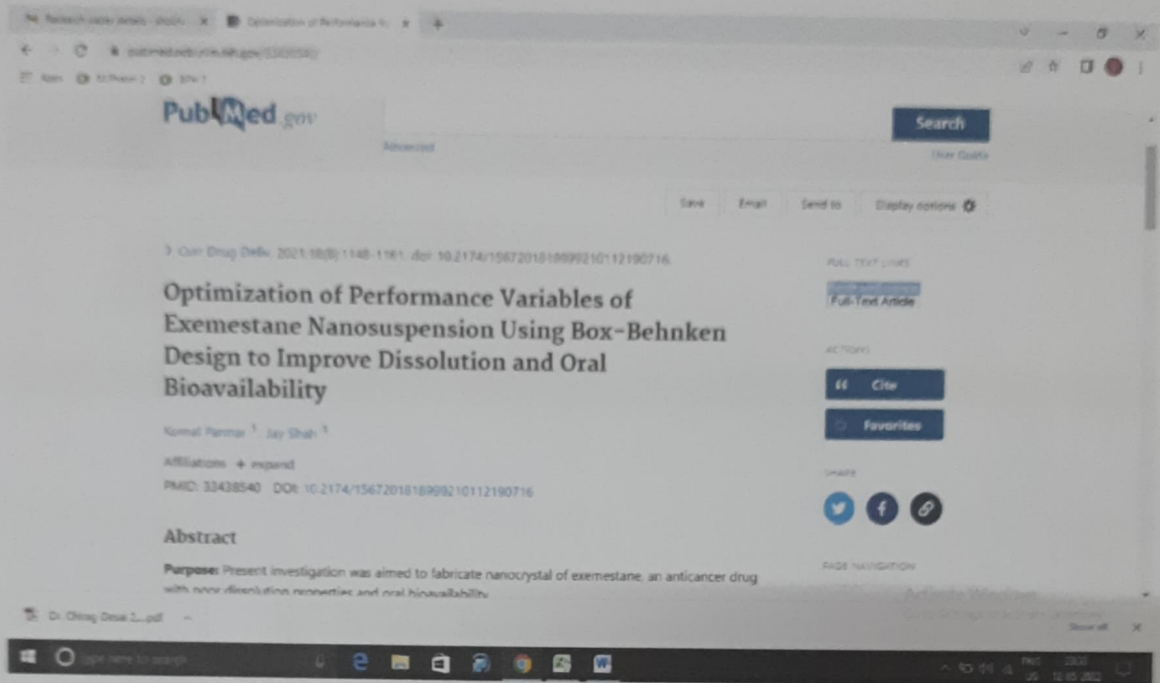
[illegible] x Optimization of Performance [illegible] x +

pubmed.ncbi.nlm.nih.gov/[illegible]

Apps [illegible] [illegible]

PubMed.gov

Search

Advanced

User Guide

Save Email Send to Display options

> Curr Drug Deliv. 2021;18(8):1148-1161. doi: 10.2174/1567201818999210112190716

FULL TEXT LINKS

Full-Text Article

Optimization of Performance Variables of Exemestane Nanosuspension Using Box-Behnken Design to Improve Dissolution and Oral Bioavailability

ACTIONS

Cite

Favorites

Komal Parmar 1, Jay Shah 1

Affiliations + expand

PMID: 33438540 DOI: 10.2174/1567201818999210112190716

SHARE

Abstract

PAGE NAVIGATION

Purpose: Present investigation was aimed to fabricate nanocrystal of exemestane, an anticancer drug with poor dissolution properties and oral bioavailability

Activate Windows

Dr. Chirag Desai 2....pdf

Show all

Type here to search